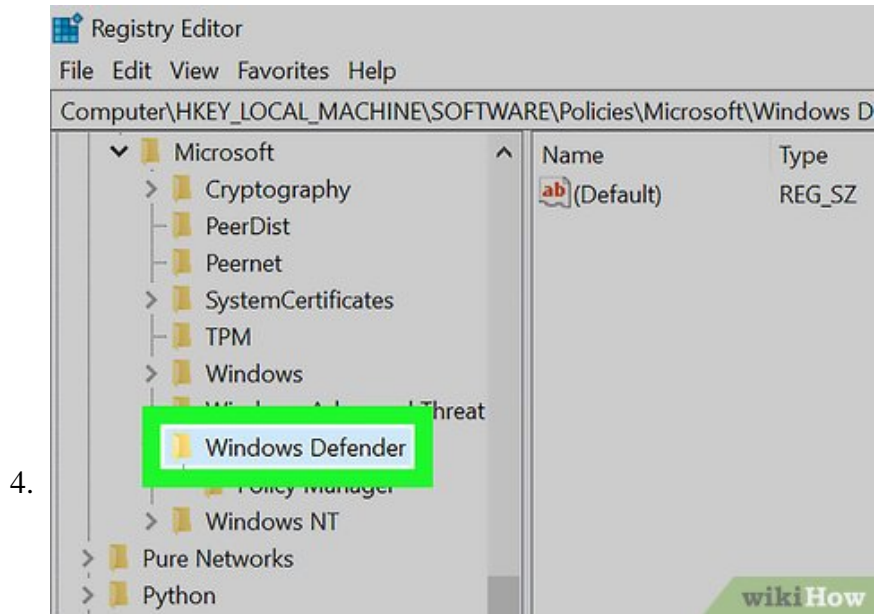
Registry Editor

File Edit View Favorites Help

Computer\HKEY_LOCAL_MACHINE\SOFTWARE\Policies\Microsoft\Windows D

Microsoft
Cryptography
PeerDist
Peernet
SystemCertificates
TPM
Windows
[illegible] Threat
Windows Defender
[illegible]
Windows NT
Pure Networks
Python

Name
Type
ab (Default)
REG_SZ

4.

wikiHow